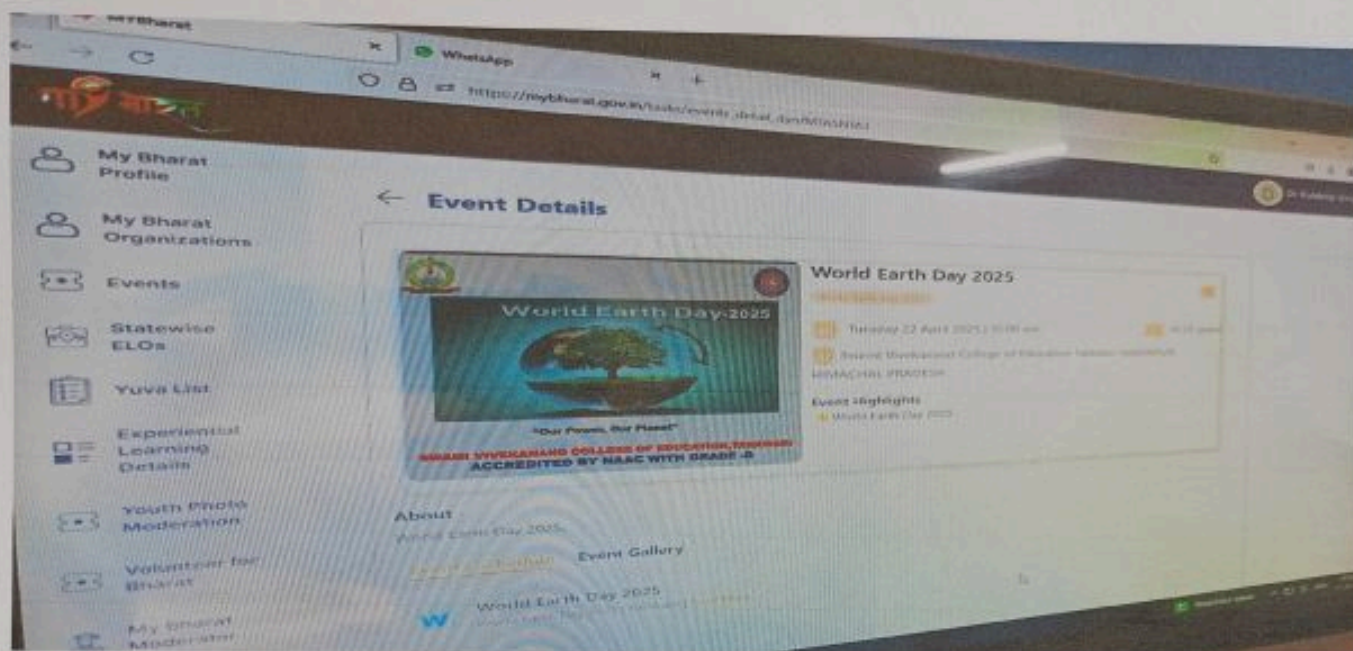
MyBharat
WhatsApp
https://mybharat.gov.in/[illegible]

My Bharat Profile
My Bharat Organizations
Events
Statewise ELOs
Yuva List
Experiential Learning Details
Youth Photo Moderation
Volunteer for Bharat
My Bharat Moderator

← Event Details

World Earth Day-2025
"Our Power, Our Planet"
SWAMI VIVEKANAND COLLEGE OF EDUCATION, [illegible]
ACCREDITED BY NAAC WITH GRADE-B

World Earth Day 2025
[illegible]
Tuesday 22 April 2025 | 10:00 am
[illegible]
Swami Vivekanand College of Education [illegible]
HIMACHAL PRADESH
Event Highlights
World Earth Day 2025

About
World Earth Day 2025
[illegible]
Event Gallery
W
World Earth Day 2025
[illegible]